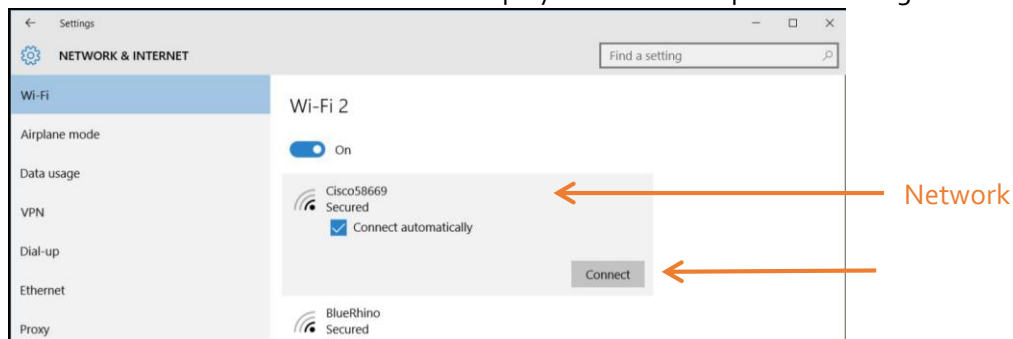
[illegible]

← Settings

NETWORK & INTERNET

Find a setting

Wi-Fi

Airplane mode

Data usage

VPN

Dial-up

Ethernet

Proxy

Wi-Fi 2

On

Cisco58669
Secured

Connect automatically

Connect

BlueRhino
Secured

Network